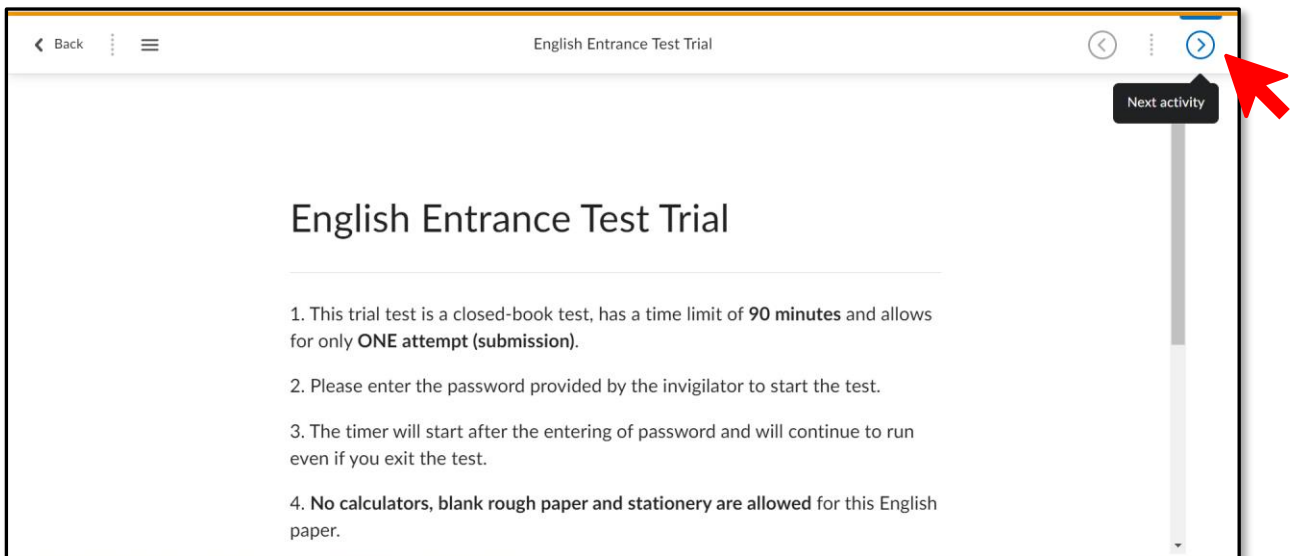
Back

English Entrance Test Trial

Next activity

English Entrance Test Trial

1. This trial test is a closed-book test, has a time limit of 90 minutes and allows for only ONE attempt (submission).

2. Please enter the password provided by the invigilator to start the test.

3. The timer will start after the entering of password and will continue to run even if you exit the test.

4. No calculators, blank rough paper and stationery are allowed for this English paper.